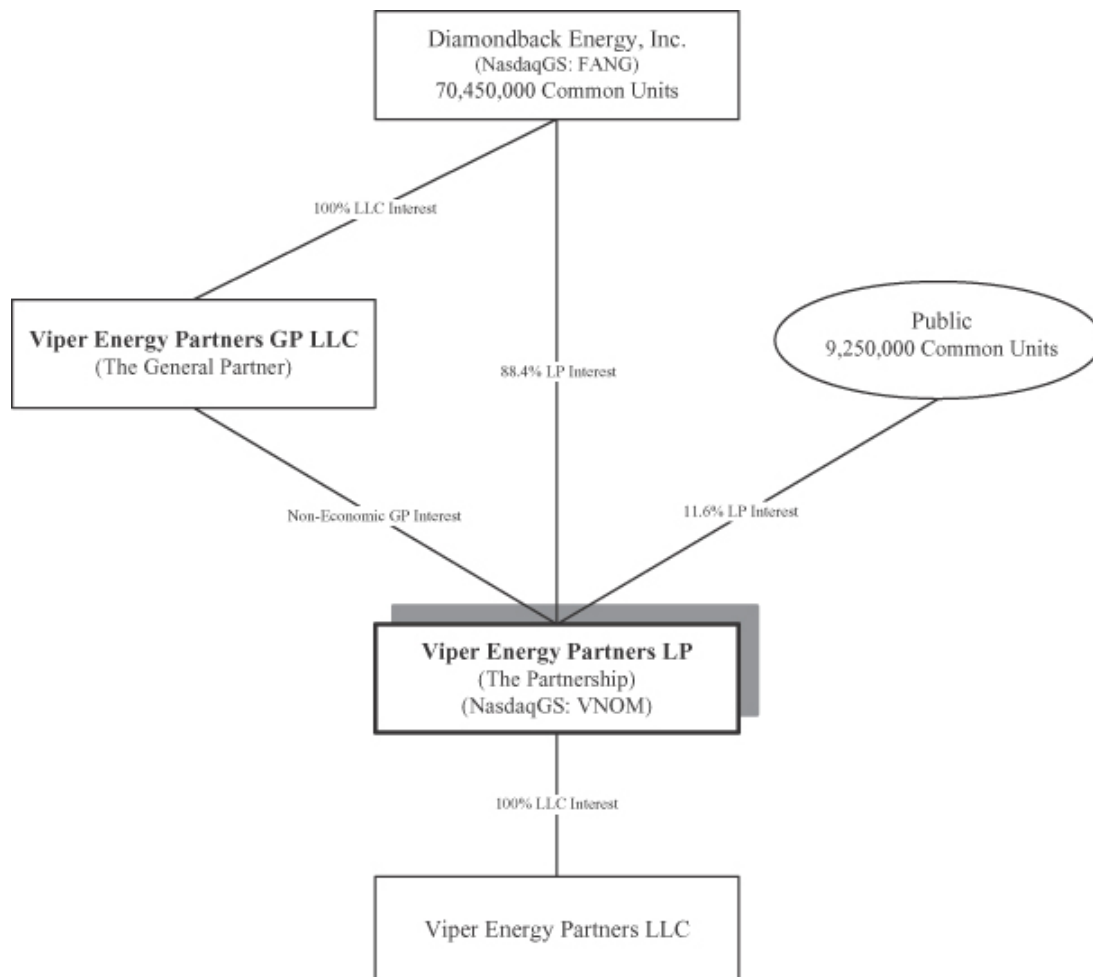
Diamondback Energy, Inc.
(NasdaqGS: FANG)
70,450,000 Common Units

100% LLC Interest

Viper Energy Partners GP LLC
(The General Partner)

88.4% LP Interest

Public
9,250,000 Common Units

Non-Economic GP Interest

11.6% LP Interest

Viper Energy Partners LP
(The Partnership)
(NasdaqGS: VNOM)

100% LLC Interest

Viper Energy Partners LLC